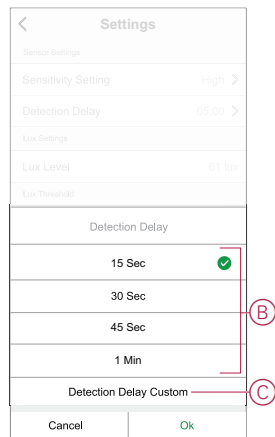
<
Settings

Sensor Settings

Sensitivity Setting High >

Detection Delay 05:00 >

Lux Settings

Lux Level 61 lux

Lux Threshold

Detection Delay

15 Sec

30 Sec

45 Sec

1 Min

Detection Delay Custom

B

C

Cancel

Ok